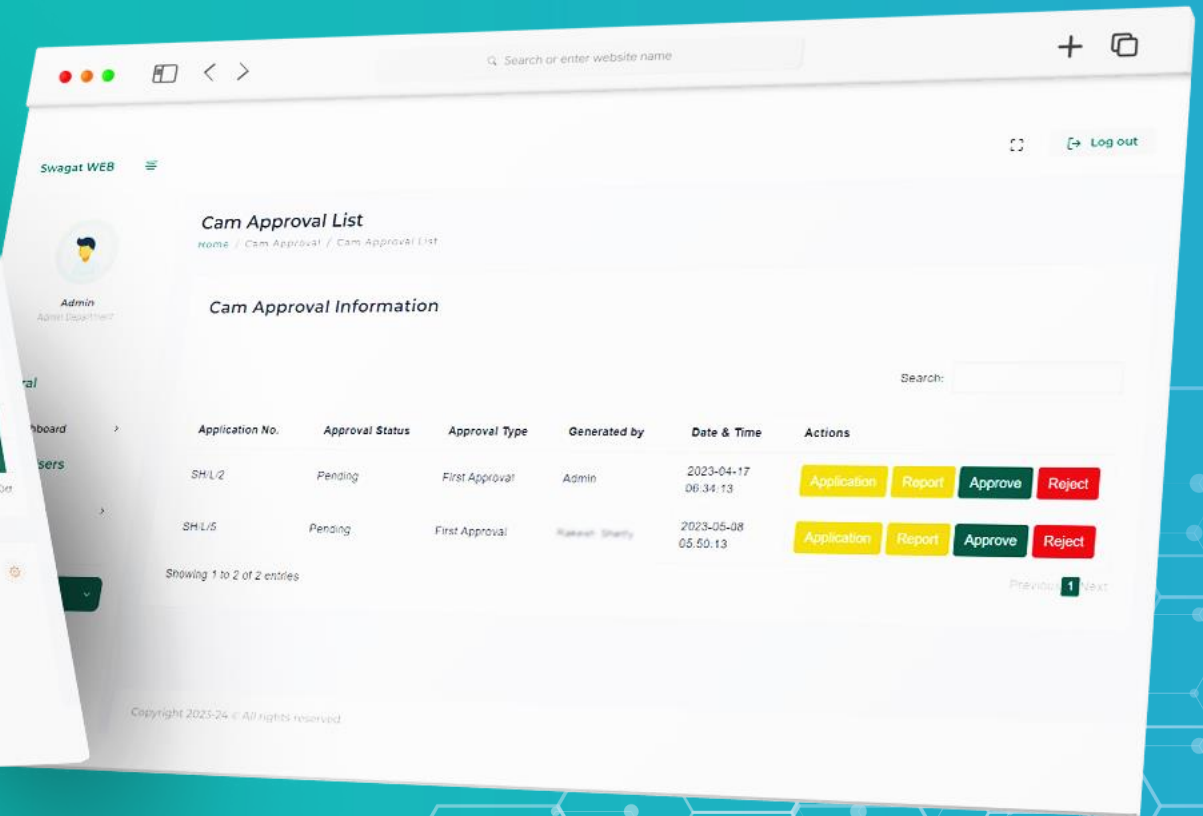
Search or enter website name

Swagat WEB

Log out

Admin
Admin Department

ral
hboard
sers
Cam Approval List
Home / Cam Approval / Cam Approval List

Cam Approval Information

Search:

| Application No. | Approval Status | Approval Type | Generated by | Date & Time | Actions |
|---|---|---|---|---|---|
| SH/L/2 | Pending | First Approval | Admin | 2023-04-17 06:34:13 | Application Report Approve Reject |
| SH/L/5 | Pending | First Approval | Rakesh Shetty | 2023-05-08 05:50:13 | Application Report Approve Reject |

Showing 1 to 2 of 2 entries

Previous 1 Next

Copyright 2023-24 © All rights reserved